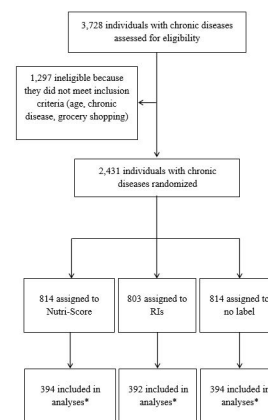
3,728 individuals with chronic diseases assessed for eligibility

1,297 ineligible because they did not meet inclusion criteria (age, chronic disease, grocery shopping)

2,431 individuals with chronic diseases randomized

814 assigned to Nutri-Score

803 assigned to RIs

814 assigned to no label

394 included in analyses*

392 included in analyses*

394 included in analyses*